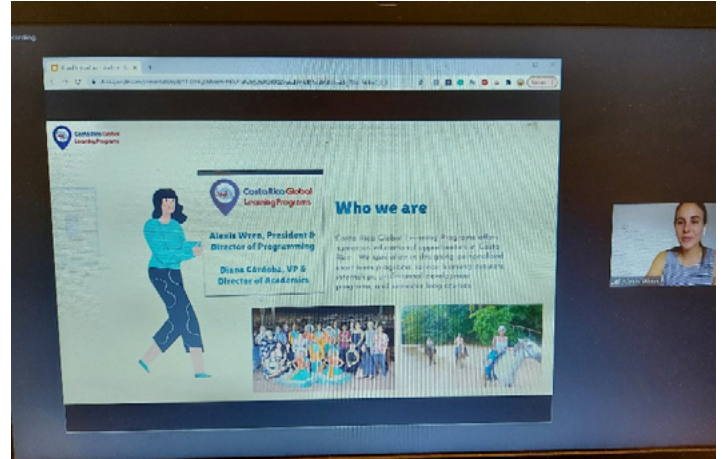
cording

Costa Rica Global Learning Programs

Costa Rica Global Learning Programs

Alexis Wren, President & Director of Programming

Diana Córdoba, VP & Director of Academics

Who we are

Costa Rica Global Learning Programs offers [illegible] in Costa Rica. We specialize in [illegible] programs, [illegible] programs, and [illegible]